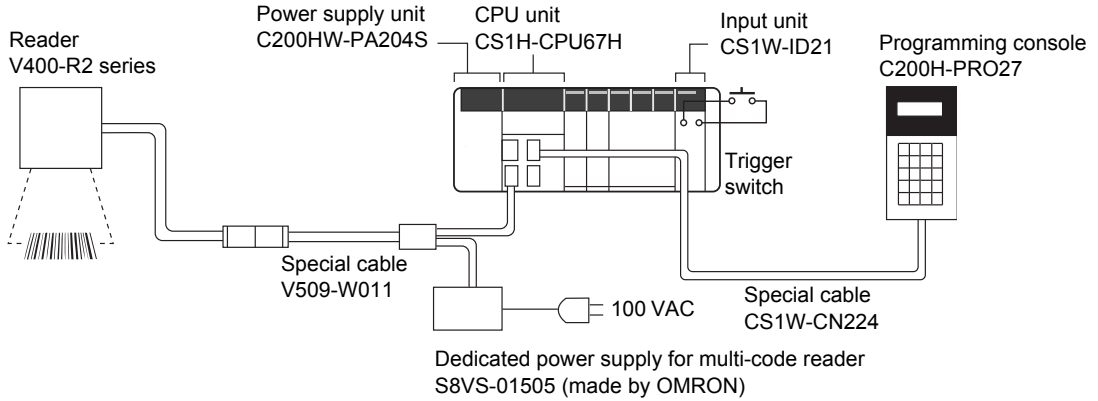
Power supply unit
C200HW-PA204S

CPU unit
CS1H-CPU67H

Input unit
CS1W-ID21

Reader
V400-R2 series

Programming console
C200H-PRO27

Trigger switch

Special cable
V509-W011

100 VAC

Special cable
CS1W-CN224

Dedicated power supply for multi-code reader
S8VS-01505 (made by OMRON)